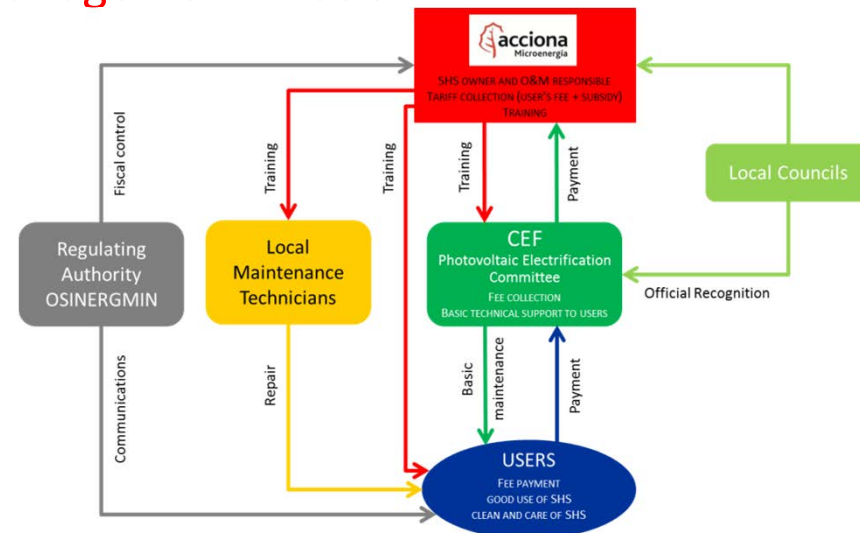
acciona
Microenergía
SHS OWNER AND O&M RESPONSIBLE
TARIFF COLLECTION (USER'S FEE + SUBSIDY)
TRAINING

Fiscal control

Training

Training

Training

Payment

Local Councils

Regulating Authority OSINERGMIN

Local Maintenance Technicians

CEF
Photovoltaic Electrification Committee
FEE COLLECTION
BASIC TECHNICAL SUPPORT TO USERS

Official Recognition

Communications

Repair

Basic maintenance

Payment

USERS
FEE PAYMENT
GOOD USE OF SHS
CLEAN AND CARE OF SHS